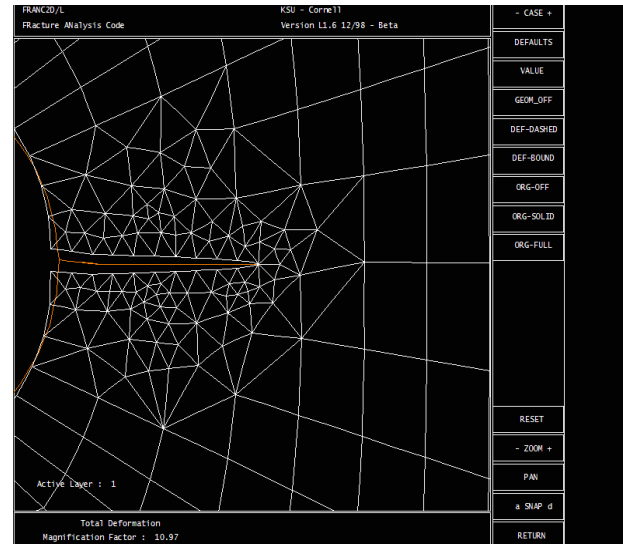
FRANC2D/L
FRacture ANalysis Code

KSU - Cornell
Version L1.6 12/98 - Beta

- CASE +
DEFAULTS
VALUE
GEOM_OFF
DEF-DASHED
DEF-BOUND
ORG-OFF
ORG-SOLID
ORG-FULL

Active Layer : 1

RESET
- ZOOM +
PAN
a SNAP d
RETURN

Total Deformation
Magnification Factor : 10.97